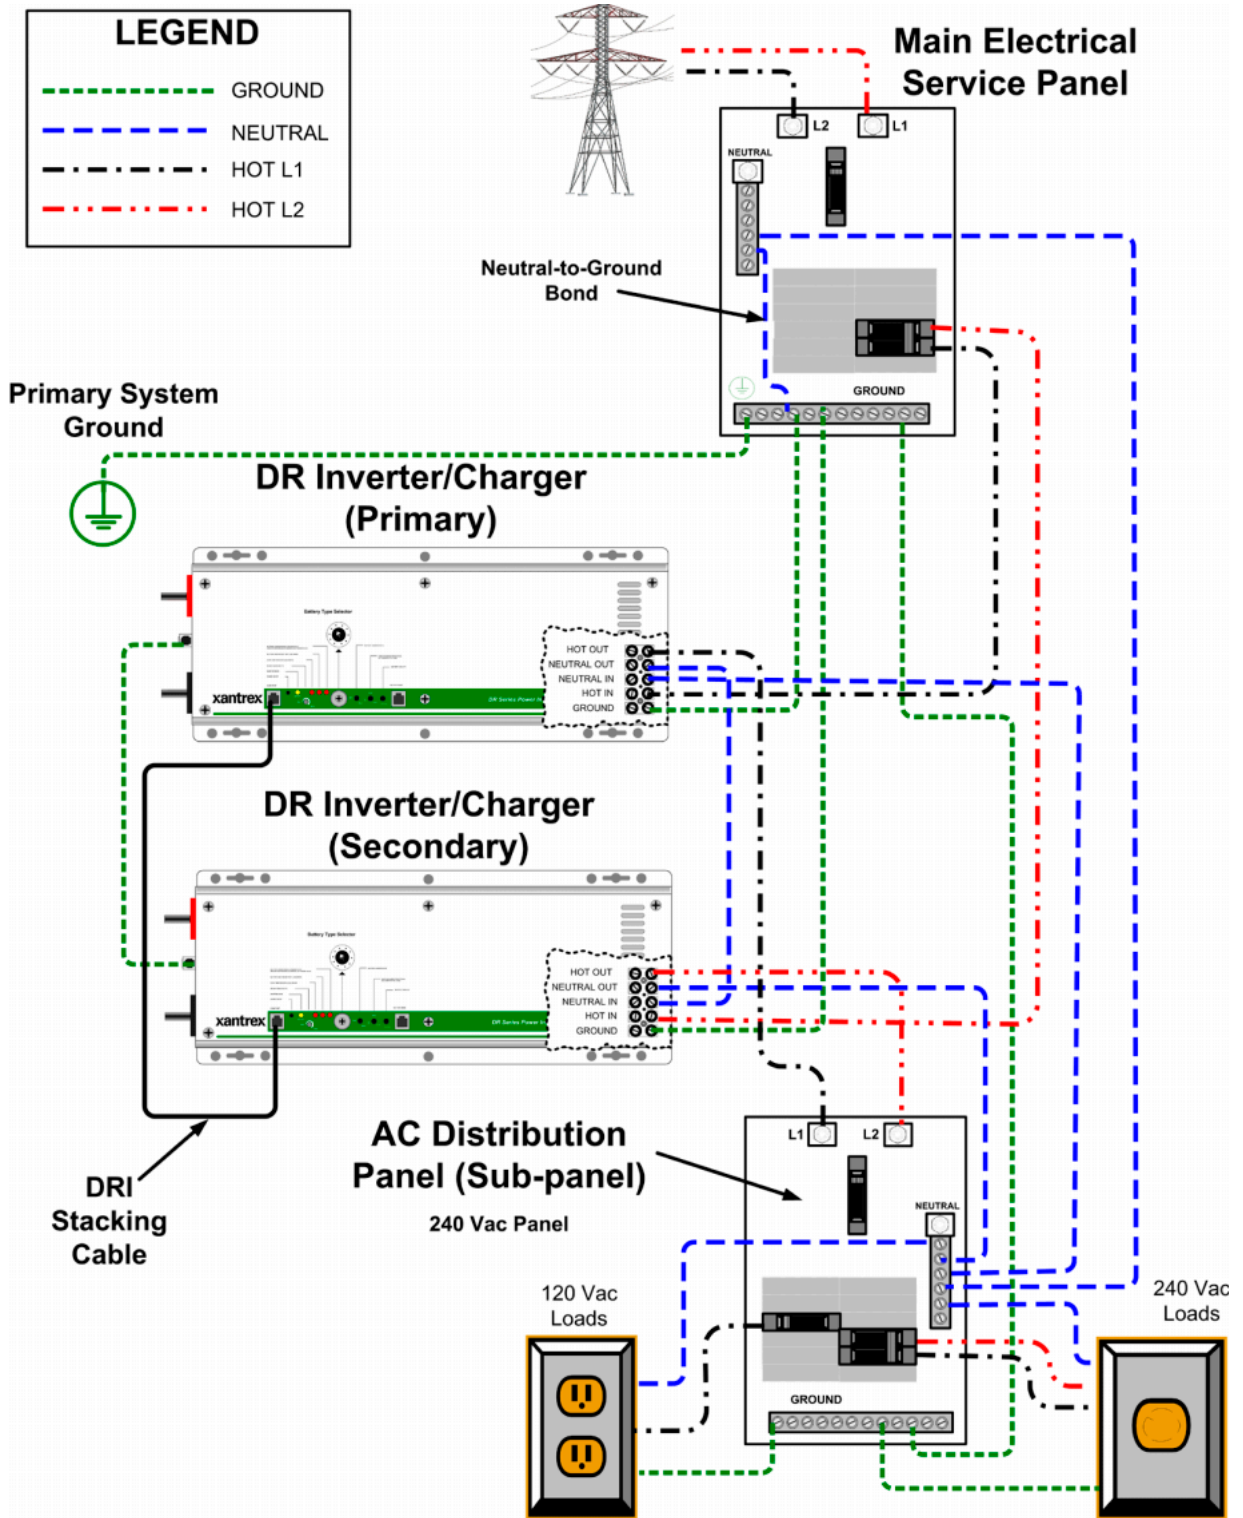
LEGEND

GROUND

NEUTRAL

HOT L1

HOT L2

Main Electrical Service Panel

L2

L1

NEUTRAL

Neutral-to-Ground Bond

GROUND

Primary System Ground

DR Inverter/Charger (Primary)

Battery Type Selector

xantrex

HOT OUT
NEUTRAL OUT
NEUTRAL IN
HOT IN
GROUND

DR Inverter/Charger (Secondary)

Battery Type Selector

xantrex

HOT OUT
NEUTRAL OUT
NEUTRAL IN
HOT IN
GROUND

AC Distribution Panel (Sub-panel)

240 Vac Panel

L1

L2

NEUTRAL

GROUND

DRI Stacking Cable

120 Vac Loads

240 Vac Loads